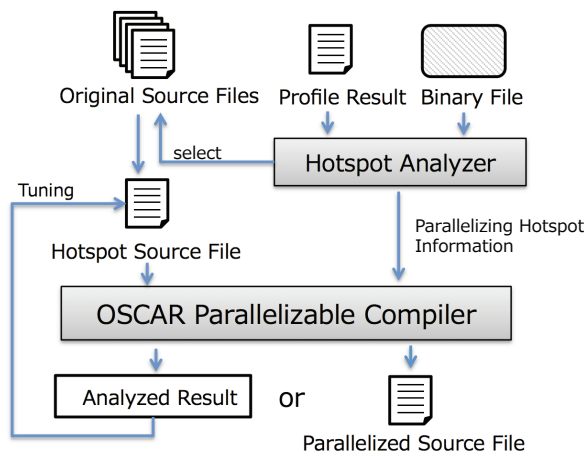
Original Source Files

Profile Result

Binary File

select

Hotspot Analyzer

Tuning

Hotspot Source File

Parallelizing Hotspot Information

OSCAR Parallelizable Compiler

Analyzed Result

or

Parallelized Source File